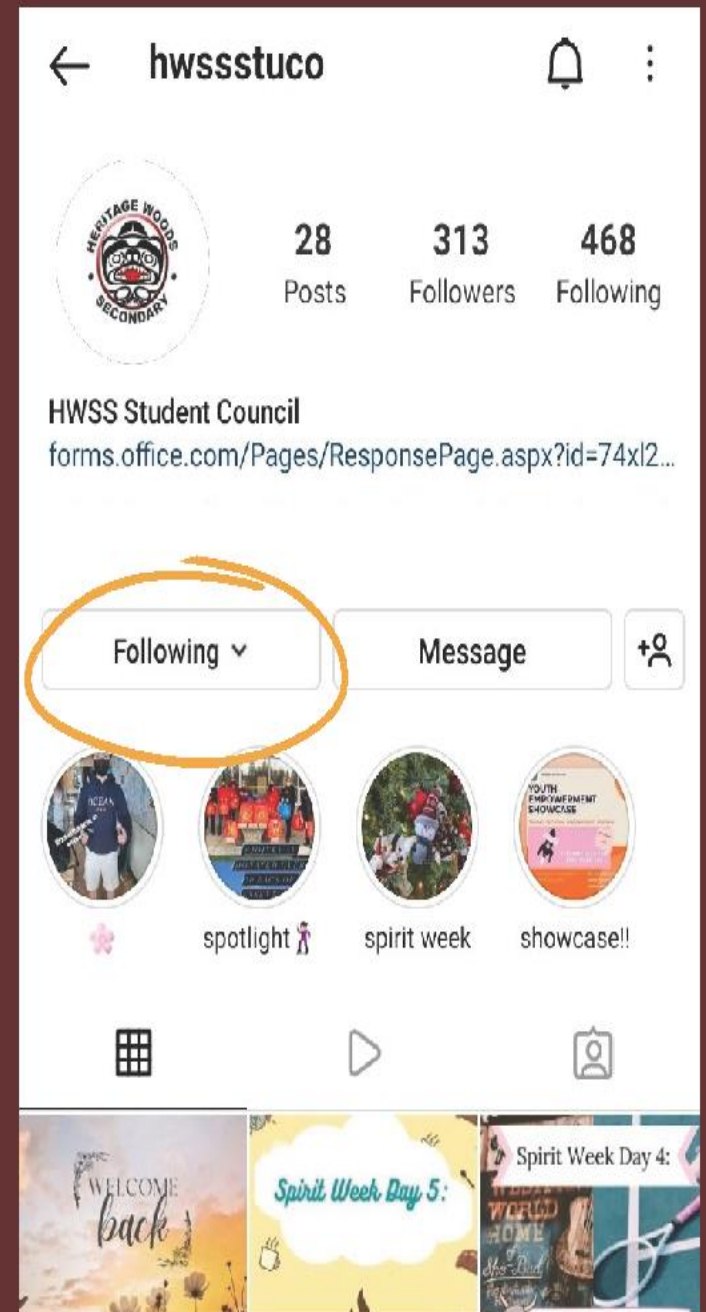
hwssstuco

HERITAGE WOODS SECONDARY

28 Posts
313 Followers
468 Following

HWSS Student Council
forms.office.com/Pages/ResponsePage.aspx?id=74xl2...

Following
Message

YOUTH EMPOWERMENT SHOWCASE

spotlight
spirit week
showcase!!

WELCOME back
Spirit Week Day 5:
Spirit Week Day 4: